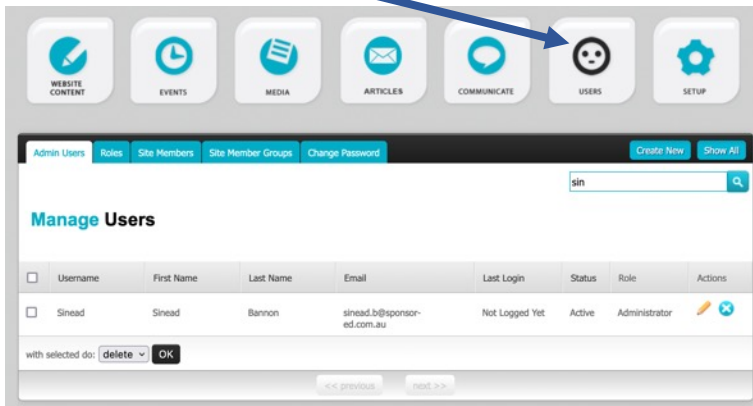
WEBSITE CONTENT

EVENTS

MEDIA

ARTICLES

COMMUNICATE

USERS

SETUP

Admin Users Roles Site Members Site Member Groups Change Password

Create New Show All

sin

Manage Users

| | Username | First Name | Last Name | Email | Last Login | Status | Role | Actions |
|---|---|---|---|---|---|---|---|---|
| ☐ | Sinead | Sinead | Bannon | sinead.b@sponsor-ed.com.au | Not Logged Yet | Active | Administrator | |

with selected do: delete OK

<< previous next >>